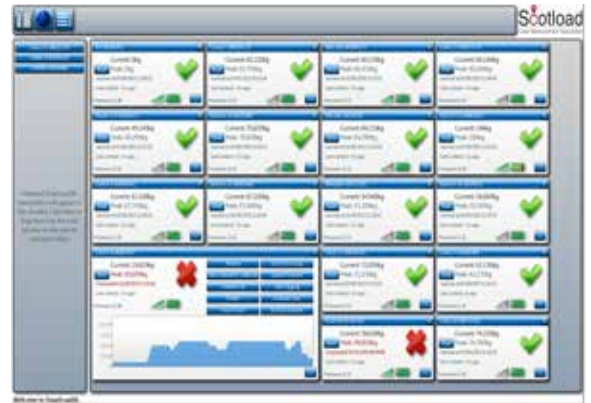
Scotload

Current: 0kg

Current: 61,226kg

Current: 69,110kg

Current: 60,130kg

Current: 45,140kg

Current: 75,635kg

Current: 69,120kg

Current: 144kg

Current: 67,130kg

Current: 67,220kg

Current: 54,540kg

Current: 56,500kg

Current: 214,620kg

Current: 72,030kg

Current: 13,130kg

Current: 38,010kg

Current: 74,220kg

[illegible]